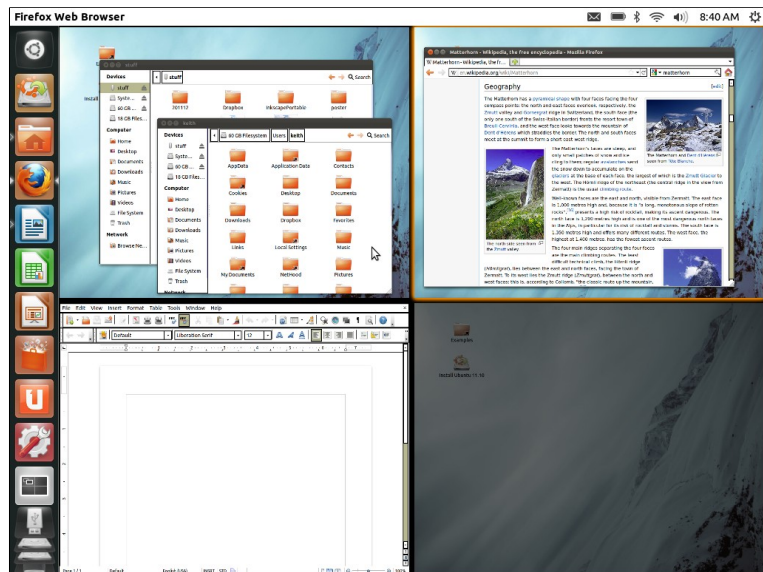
Firefox Web Browser

8:40 AM

Devices
staff
Syste...
60 GB...
16 GB Files...
Computer
Home
Desktop
Documents
Downloads
Music
Pictures
Videos
File System
Trash
Network
Browse Ne...

staff
Search
201112
Dropbox
InkscapePortable
poster

keith
Devices
staff
Syste...
60 GB...
16 GB Files...
Computer
Home
Desktop
Documents
Downloads
Music
Pictures
Videos
File System
Trash
Network

60 GB Filesystem
Users
keith
Search
AppData
Application Data
Contacts
Cookies
Desktop
Documents
Downloads
Dropbox
Favorites
Links
Local Settings
Music
My Documents
NetHood
Pictures

Matterhorn - Wikipedia, the free encyclopedia - Mozilla Firefox
Matterhorn - Wikipedia, the fr...
en.wikipedia.org/wiki/Matterhorn
matterhorn
Geography
[edit]
The Matterhorn has a pyramidal shape with four faces facing the four compass points to the north and east faces respectively. the Zmutt valley and Hornligrat ridge in Switzerland; the south face (the only one south of the Swiss-Italian border) faces the resort town of Breuil-Cervinia, and the west face looks towards the mountain of Dent d'Herens which straddles the border. The north and south faces meet at the summit to form a short east west ridge.
The Matterhorn and Dent d'Herens seen from Weisshorn.
The Matterhorn's faces are steep, and only small patches of snow and ice cling to them; regular avalanches send the snow down to accumulate on the glaciers at the base of each face, the largest of which is the Zmutt Glacier to the west. The Hornli ridge of the northeast (the central ridge in the view from Zermatt) is the usual climbing route.
The north side seen from the Zmutt valley.
Nord-ouest faces are the east and north, visible from Zermatt. The east face is 1,000 metres high and, because it is "a long, monotonous slope of rotten rocks", presents a high risk of rockfall, making its ascent dangerous. The north face is 1,200 metres high and is one of the most dangerous north faces in the Alps, in particular for its risk of rockfall and storms. The south face is 1,350 metres high and offers many different routes. The west face, the highest at 1,400 metres, has the fewest ascent routes.
The four main ridges separating the four faces are the main climbing routes. The least difficult technical climb, the Hörnli ridge (Hörnligrat), lies between the east and north faces, facing the town of Zermatt. To its west lies the Zmutt ridge (Zmuttgrat), between the north and west faces this is, according to Collomb, "the classic route up the mountain,

File Edit View Insert Format Table Tools Window Help
Default
Liberation Serif
12

Examples
Install Ubuntu 11.10